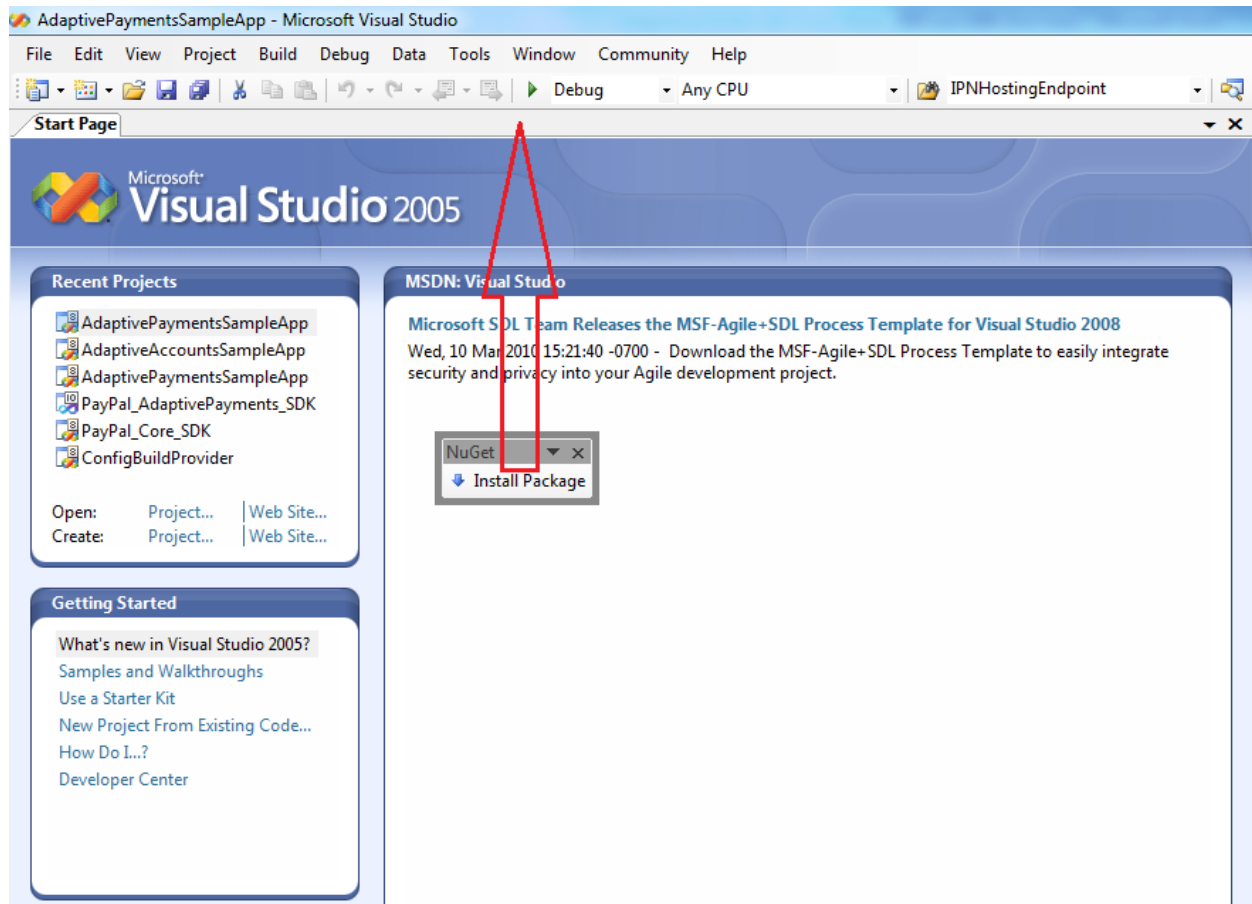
AdaptivePaymentsSampleApp - Microsoft Visual Studio

File Edit View Project Build Debug Data Tools Window Community Help

Debug Any CPU IPNHostingEndpoint

Start Page

Microsoft Visual Studio 2005

Recent Projects

AdaptivePaymentsSampleApp
AdaptiveAccountsSampleApp
AdaptivePaymentsSampleApp
PayPal_AdaptivePayments_SDK
PayPal_Core_SDK
ConfigBuildProvider

Open: Project... | Web Site...
Create: Project... | Web Site...

Getting Started

What's new in Visual Studio 2005?
Samples and Walkthroughs
Use a Starter Kit
New Project From Existing Code...
How Do I...?
Developer Center

MSDN: Visual Studio

Microsoft SDL Team Releases the MSF-Agile+SDL Process Template for Visual Studio 2008

Wed, 10 Mar 2010 15:21:40 -0700 - Download the MSF-Agile+SDL Process Template to easily integrate security and privacy into your Agile development project.

NuGet

Install Package